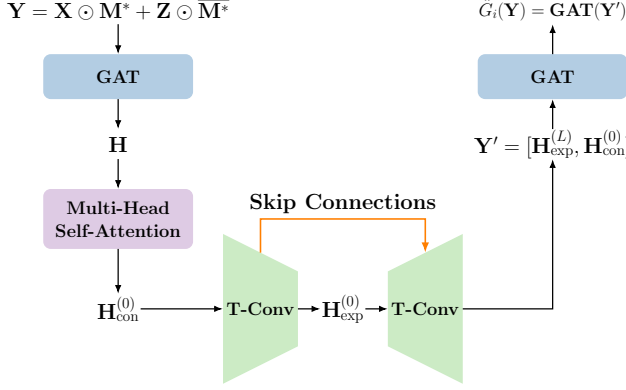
$\mathbf{Y} = \mathbf{X} \odot \mathbf{M}^* + \mathbf{Z} \odot \bar{\mathbf{M}}^*$

GAT

$\mathbf{H}$

Multi-Head Self-Attention

$\mathbf{H}_{\text{con}}^{(0)}$

Skip Connections

T-Conv

$\mathbf{H}_{\text{exp}}^{(0)}$

T-Conv

$\hat{G}_i(\mathbf{Y}) = \mathbf{GAT}(\mathbf{Y}')$

GAT

$\mathbf{Y}' = [\mathbf{H}_{\text{exp}}^{(L)}, \mathbf{H}_{\text{con}}^{(0)}$